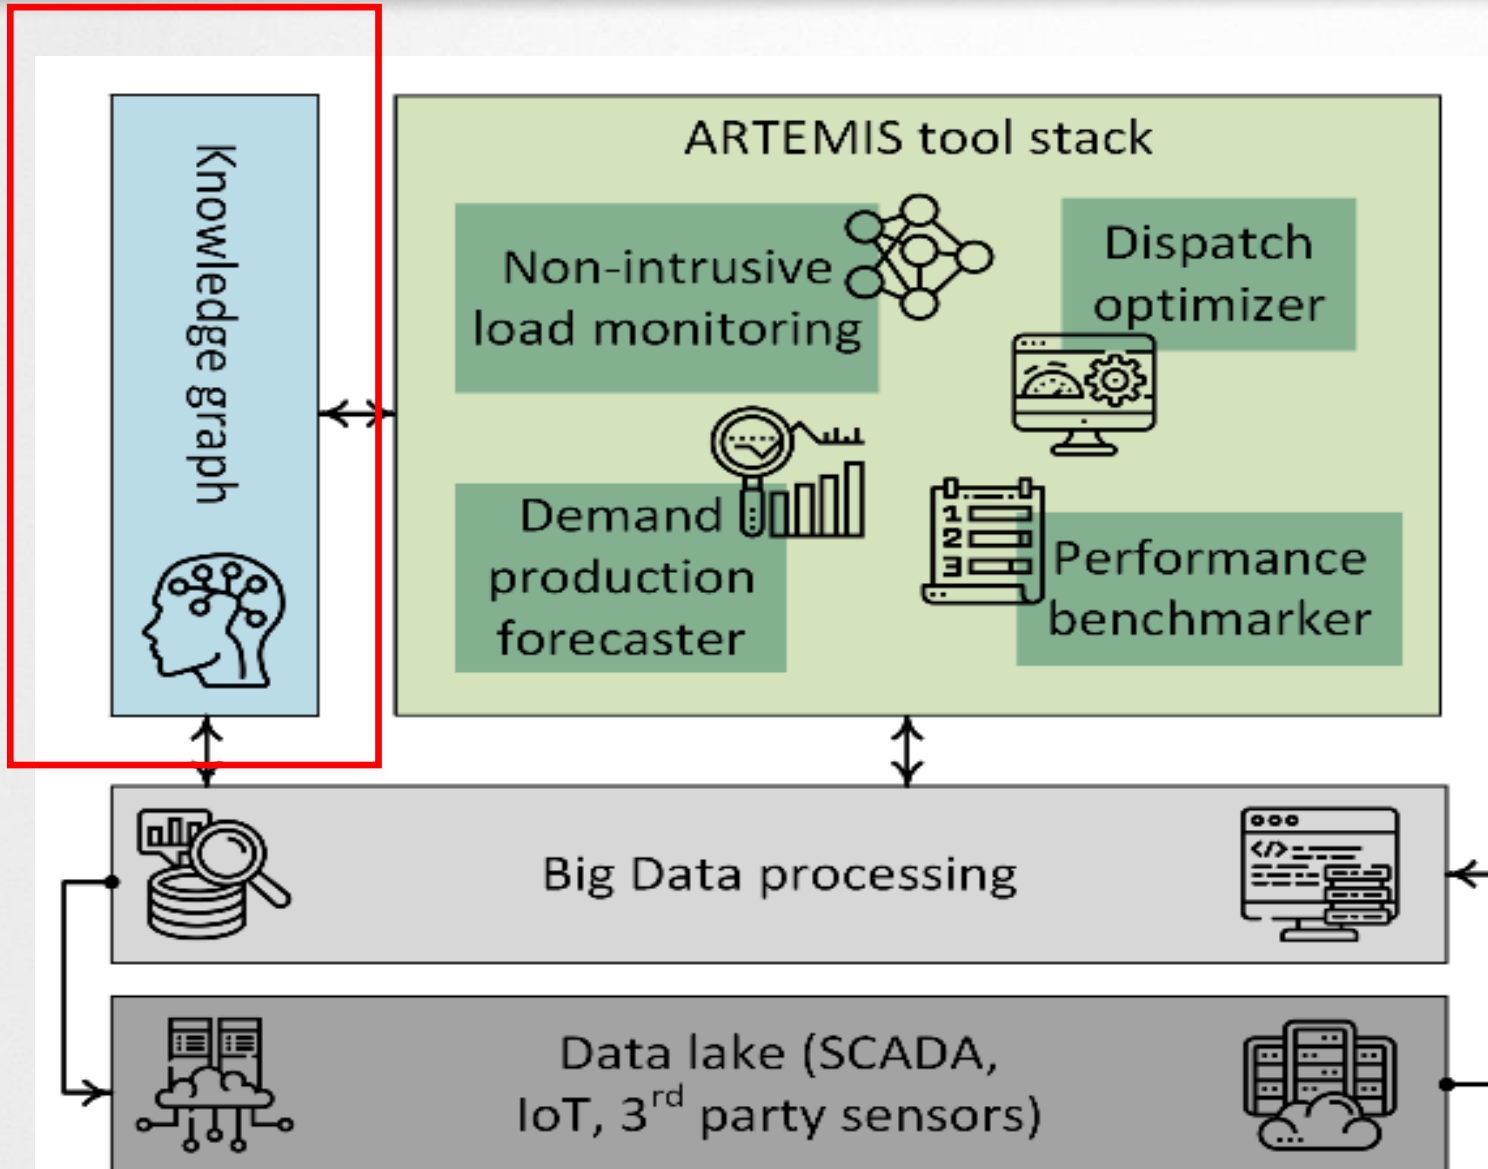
Knowledge graph

ARTEMIS tool stack

Non-intrusive load monitoring

Dispatch optimizer

Demand production forecaster

1
2
3

Performance benchmarker

Big Data processing

</>

Data lake (SCADA, IoT, $3^{rd}$ party sensors)